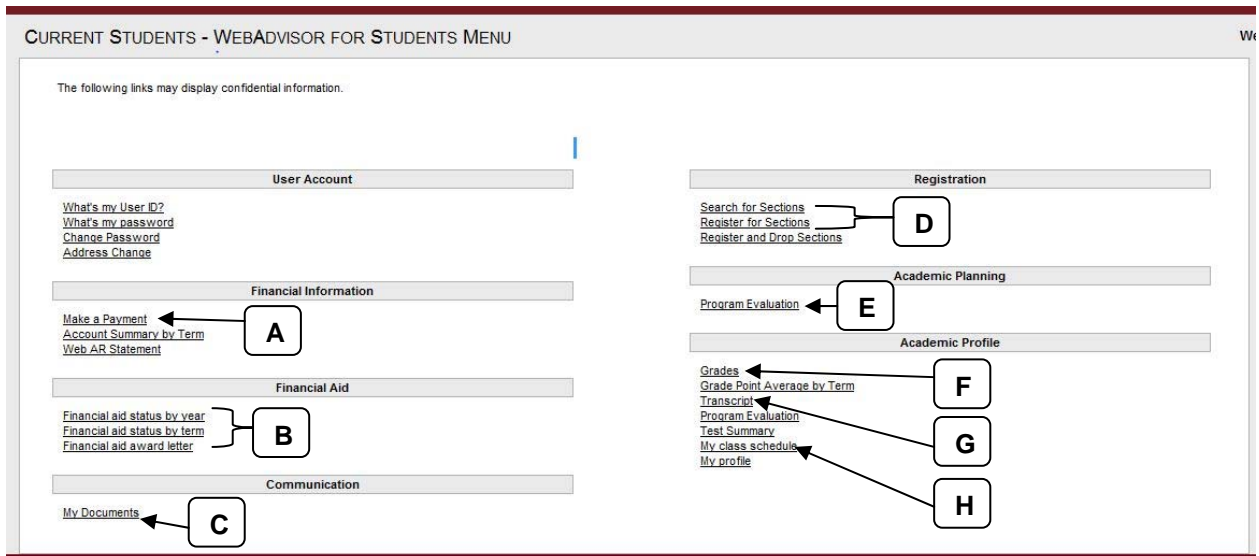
CURRENT STUDENTS - WEBADVISOR FOR STUDENTS MENU

We

The following links may display confidential information.

User Account

What's my User ID?
What's my password
Change Password
Address Change

Financial Information

Make a Payment
Account Summary by Term
Web AR Statement

A

Financial Aid

Financial aid status by year
Financial aid status by term
Financial aid award letter

B

Communication

My Documents

C

Registration

Search for Sections
Register for Sections
Register and Drop Sections

D

Academic Planning

Program Evaluation

E

Academic Profile

Grades
Grade Point Average by Term
Transcript
Program Evaluation
Test Summary
My class schedule
My profile

F

G

H